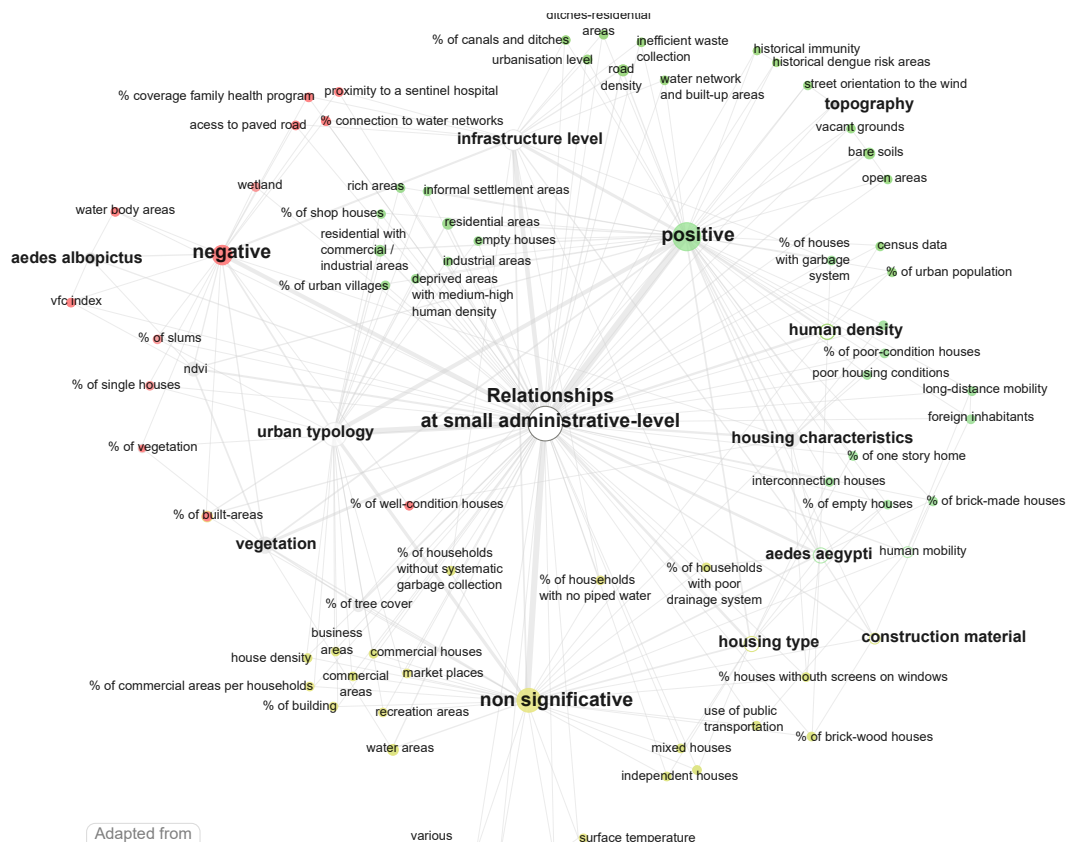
ditches-residential areas
% of canals and ditches
inefficient waste collection
urbanisation level
road density
water network and built-up areas
historical immunity
historical dengue risk areas
street orientation to the wind
% coverage family health program
proximity to a sentinel hospital
acess to paved road
% connection to water networks
infrastructure level
topography
vacant grounds
bare soils
open areas
wetland
rich areas
informal settlement areas
water body areas
% of shop houses
residential areas
empty houses
residential with commercial / industrial areas
industrial areas
aedes albopictus
negative
positive
% of houses with garbage system
census data
% of urban population
% of urban villages
deprived areas with medium-high human density
vfc index
% of slums
human density
% of poor-condition houses
ndvi
poor housing conditions
% of single houses
long-distance mobility
Relationships at small administrative-level
foreign inhabitants
urban typology
housing characteristics
% of vegetation
% of one story home
interconnection houses
% of empty houses
% of brick-made houses
% of well-condition houses
% of built-areas
vegetation
aedes aegypti
human mobility
% of households without systematic garbage collection
% of households with no piped water
% of households with poor drainage system
% of tree cover
business areas
housing type
construction material
house density
commercial houses
market places
% houses withouth screens on windows
commercial areas
% of commercial areas per households
non significative
% of building
recreation areas
use of public transportation
% of brick-wood houses
water areas
mixed houses
independent houses
Adapted from
various
surface temperature